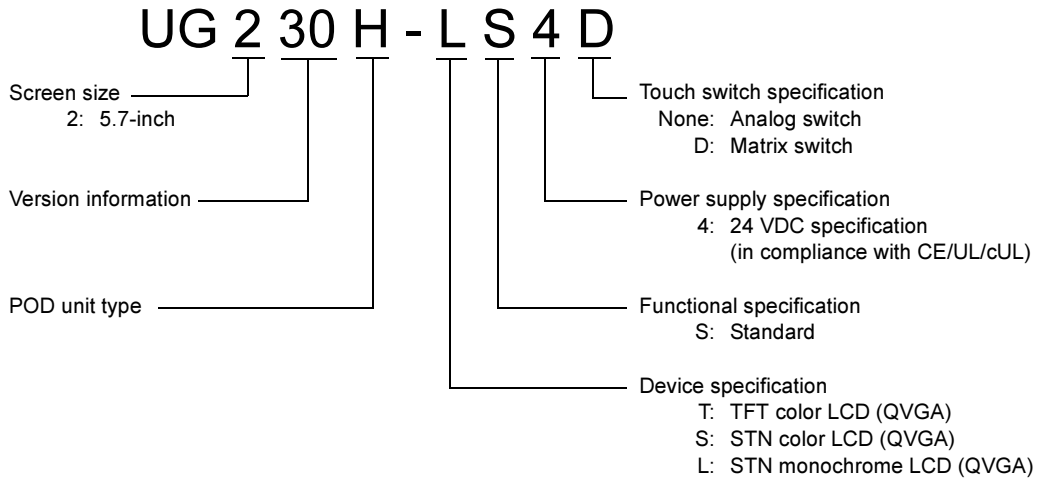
UG 2 30 H - L S 4 D

Screen size
2: 5.7-inch

Version information

POD unit type

Touch switch specification
None: Analog switch
D: Matrix switch

Power supply specification
4: 24 VDC specification (in compliance with CE/UL/cUL)

Functional specification
S: Standard

Device specification
T: TFT color LCD (QVGA)
S: STN color LCD (QVGA)
L: STN monochrome LCD (QVGA)